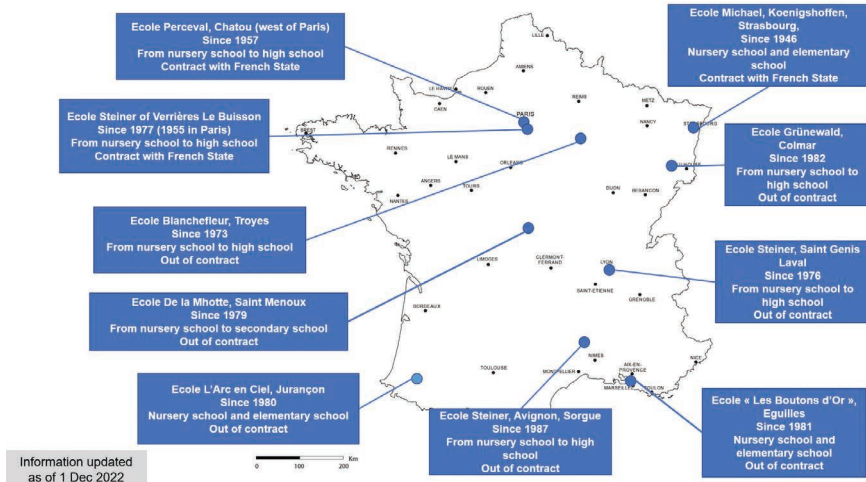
Ecole Perceval, Chatou (west of Paris)
Since 1957
From nursery school to high school
Contract with French State

Ecole Michael, Koenigshoffen, Strasbourg,
Since 1946
Nursery school and elementary school
Contract with French State

Ecole Steiner of Verrières Le Buisson
Since 1977 (1955 in Paris)
From nursery school to high school
Contract with French State

Ecole Grünewald, Colmar
Since 1982
From nursery school to high school
Out of contract

Ecole Blanchefleur, Troyes
Since 1973
From nursery school to high school
Out of contract

Ecole Steiner, Saint Genis Laval
Since 1976
From nursery school to high school
Out of contract

Ecole De la Mhotte, Saint Menoux
Since 1979
From nursery school to secondary school
Out of contract

Ecole L'Arc en Ciel, Jurançon
Since 1980
Nursery school and elementary school
Out of contract

Ecole Steiner, Avignon, Sorgue
Since 1987
From nursery school to high school
Out of contract

Ecole « Les Boutons d'Or », Eguilles
Since 1981
Nursery school and elementary school
Out of contract

LILLE
AMIENS
LE HAVRE
ROUEN
CAEN
PARIS
REIMS
METZ
NANCY
STRASBOURG
BREST
RENNES
LE MANS
ORLEANS
ANGERS
TOURS
NANTES
DIJON
BESANCON
MULHOUSE
LIMOGES
CLERMONT-FERRAND
LYON
SAINT-ETIENNE
GRENOBLE
BORDEAUX
TOULOUSE
MONTPELLIER
NIMES
AIX-EN-PROVENCE
MARSEILLE
TOULON
NICE

0 100 200 Km

Information updated as of 1 Dec 2022